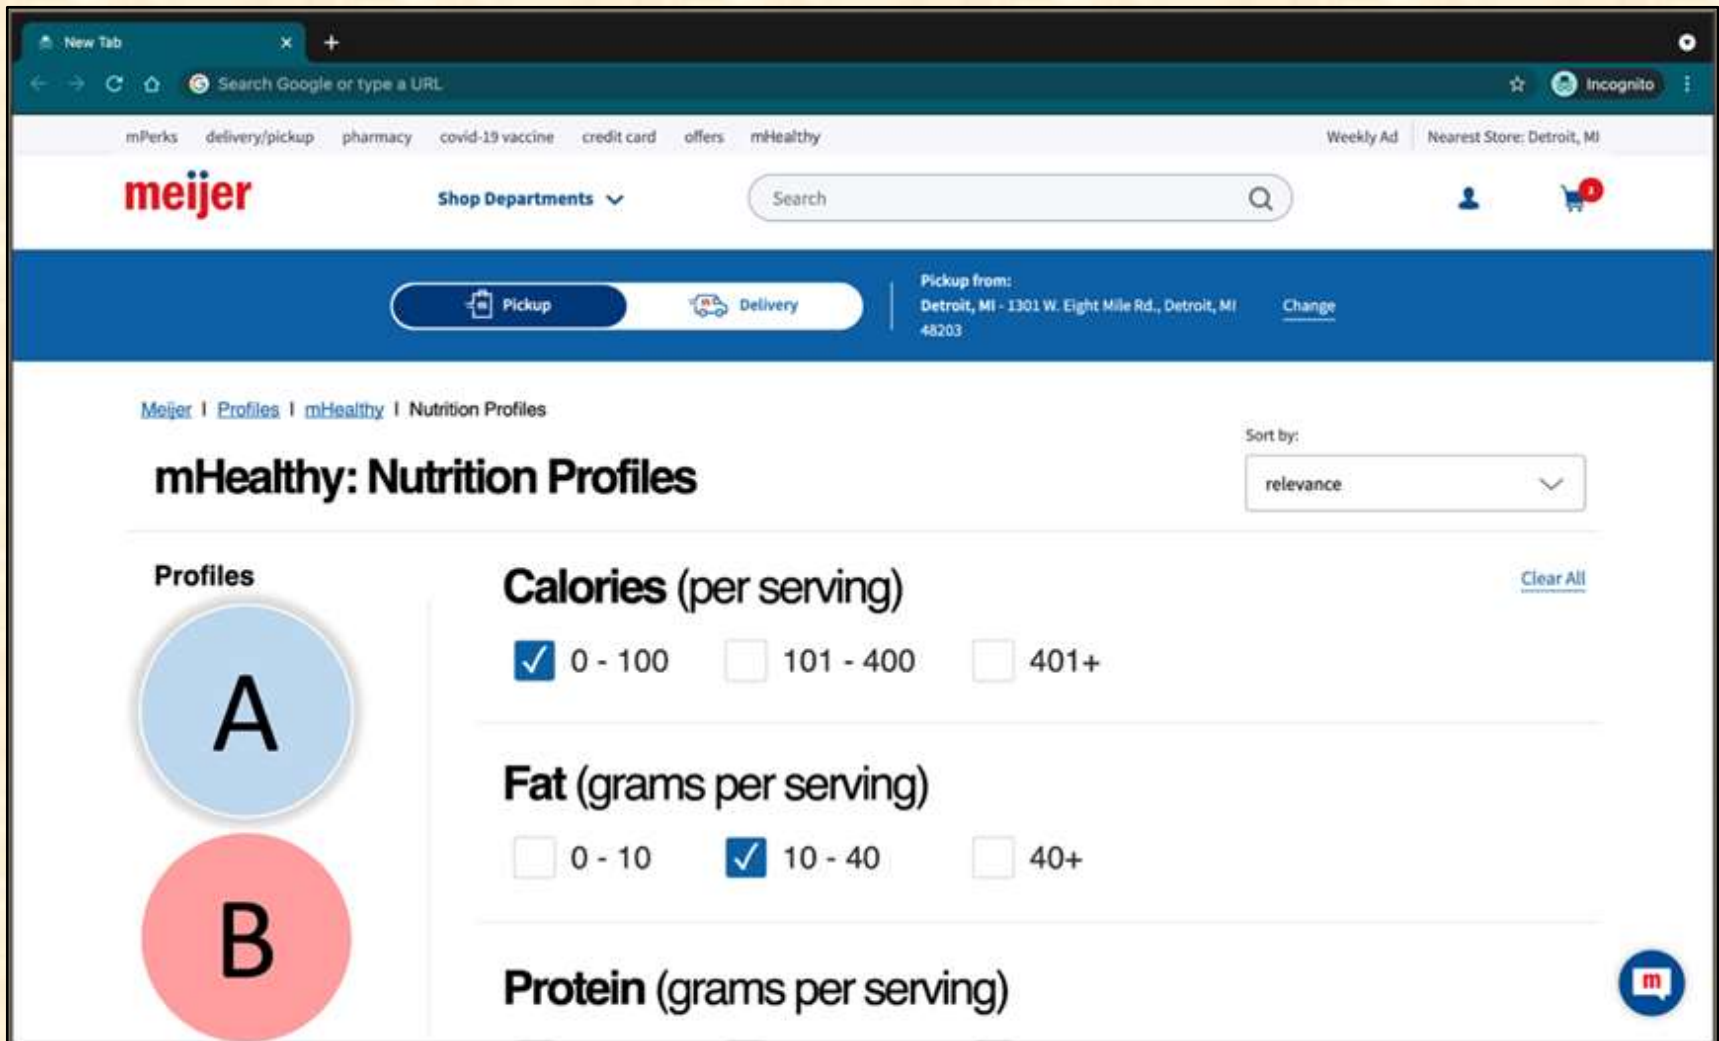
New Tab ×
+
Search Google or type a URL
Incognito

mPerks delivery/pickup pharmacy covid-19 vaccine credit card offers mHealthy
Weekly Ad Nearest Store: Detroit, MI

meijer
Shop Departments
Search
3

Pickup
Delivery
Pickup from:
Detroit, MI - 1301 W. Eight Mile Rd., Detroit, MI 48203
Change

Meijer | Profiles | mHealthy | Nutrition Profiles

Sort by:
relevance

mHealthy: Nutrition Profiles

Profiles
A
B

Calories (per serving)
Clear All
0 - 100
101 - 400
401+

Fat (grams per serving)
0 - 10
10 - 40
40+

Protein (grams per serving)

m